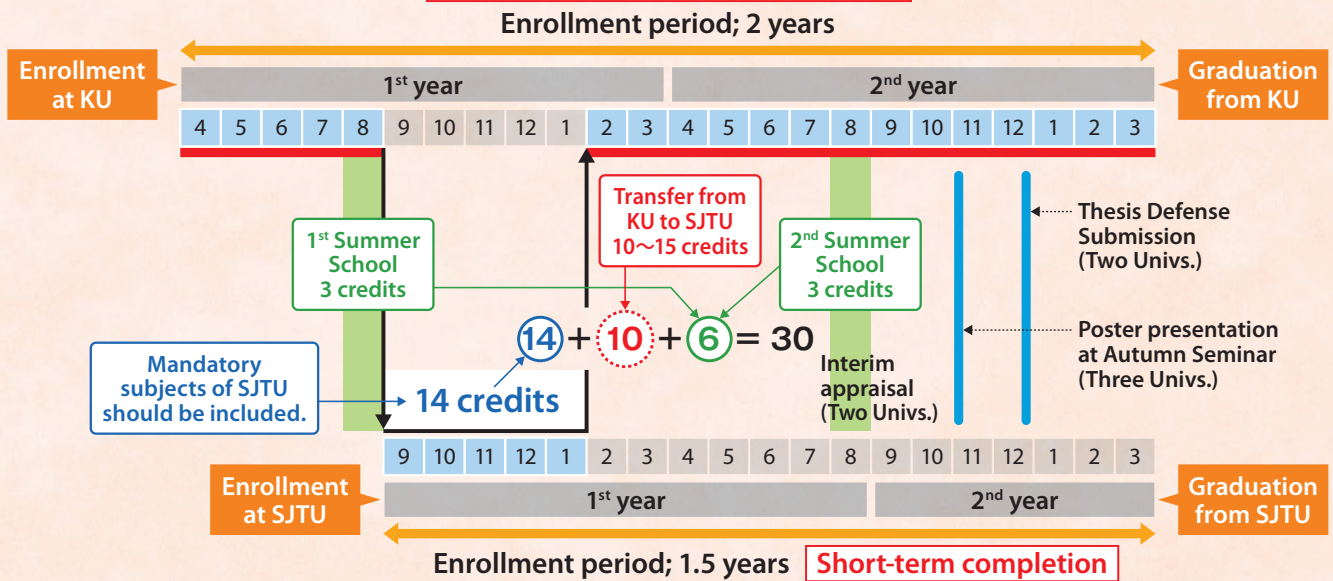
Enrollment period; 2 years

Enrollment at KU

1st year

2nd year

Graduation from KU

| 4 | 5 | 6 | 7 | 8 | 9 | 10 | 11 | 12 | 1 | 2 | 3 | 4 | 5 | 6 | 7 | 8 | 9 | 10 | 11 | 12 | 1 | 2 | 3 |
|---|---|---|---|---|---|---|---|---|---|---|---|---|---|---|---|---|---|---|---|---|---|---|---|

Transfer from KU to SJTU 10～15 credits

1st Summer School 3 credits

2nd Summer School 3 credits

Thesis Defense Submission (Two Univs.)

$14 + 10 + 6 = 30$

Poster presentation at Autumn Seminar (Three Univs.)

Interim appraisal (Two Univs.)

Mandatory subjects of SJTU should be included.

14 credits

| 9 | 10 | 11 | 12 | 1 | 2 | 3 | 4 | 5 | 6 | 7 | 8 | 9 | 10 | 11 | 12 | 1 | 2 | 3 |
|---|---|---|---|---|---|---|---|---|---|---|---|---|---|---|---|---|---|---|

Enrollment at SJTU

1st year

2nd year

Graduation from SJTU

Enrollment period; 1.5 years Short-term completion